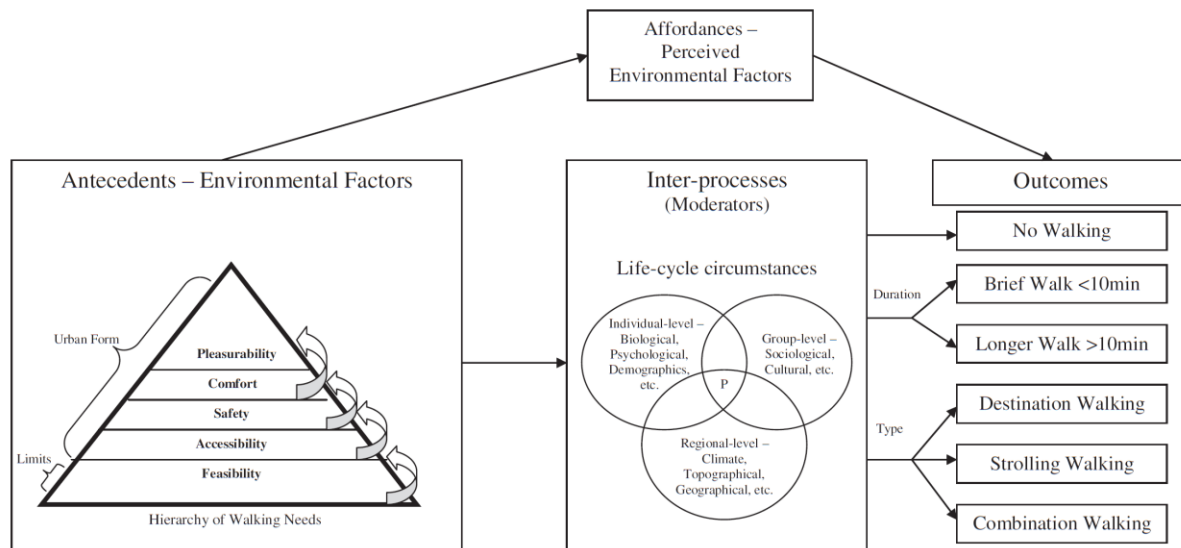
Affordances – Perceived Environmental Factors

Antecedents – Environmental Factors

Urban Form

Pleasurability

Comfort

Safety

Accessibility

Feasibility

Limits

Hierarchy of Walking Needs

Inter-processes (Moderators)

Life-cycle circumstances

Individual-level – Biological, Psychological, Demographics, etc.

Group-level – Sociological, Cultural, etc.

P

Regional-level – Climate, Topographical, Geographical, etc.

Outcomes

No Walking

Duration

Brief Walk <10min

Longer Walk >10min

Type

Destination Walking

Strolling Walking

Combination Walking